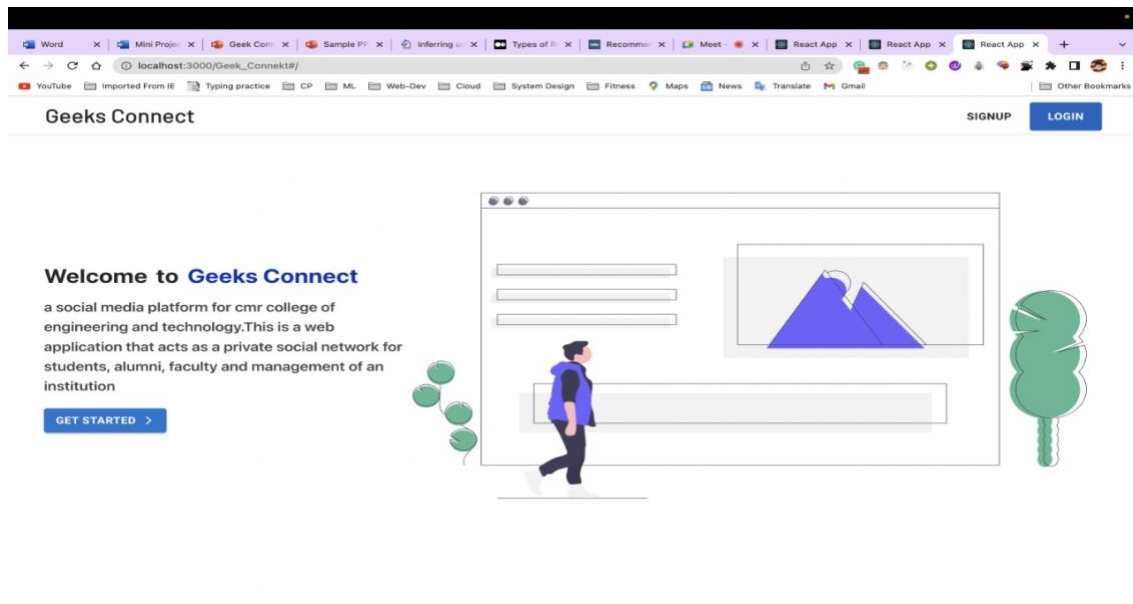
Word ×
Mini Projec ×
Geek Conn ×
Sample PP ×
Inferring u ×
Types of R ×
Recommen ×
Meet - ×
React App ×
React App ×
React App ×
+

localhost:3000/Geek_Connekt#/

YouTube
Imported From IE
Typing practice
CP
ML
Web-Dev
Cloud
System Design
Fitness
Maps
News
Translate
Gmail
Other Bookmarks

Geeks Connect

SIGNUP
LOGIN

Welcome to Geeks Connect

a social media platform for cmr college of engineering and technology.This is a web application that acts as a private social network for students, alumni, faculty and management of an institution

GET STARTED >